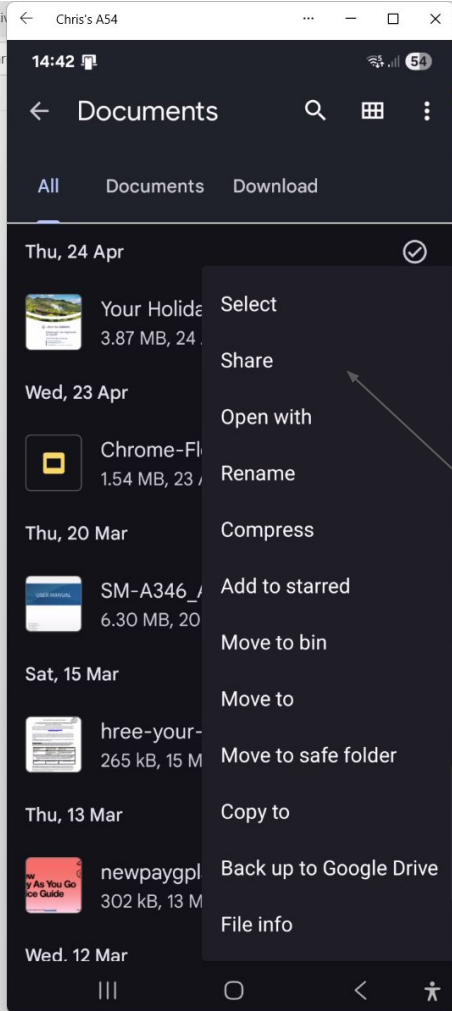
Chris's A54

14:42

54

Documents

All Documents Download

Thu, 24 Apr

Your Holida
3.87 MB, 24

Wed, 23 Apr

Chrome-Fl
1.54 MB, 23

Thu, 20 Mar

USER MANUAL

SM-A346_
6.30 MB, 20

Sat, 15 Mar

hree-your-
265 kB, 15 M

Thu, 13 Mar

newpaygpl
302 kB, 13 M

Wed, 12 Mar

Select
Share
Open with
Rename
Compress
Add to starred
Move to bin
Move to
Move to safe folder
Copy to
Back up to Google Drive
File info